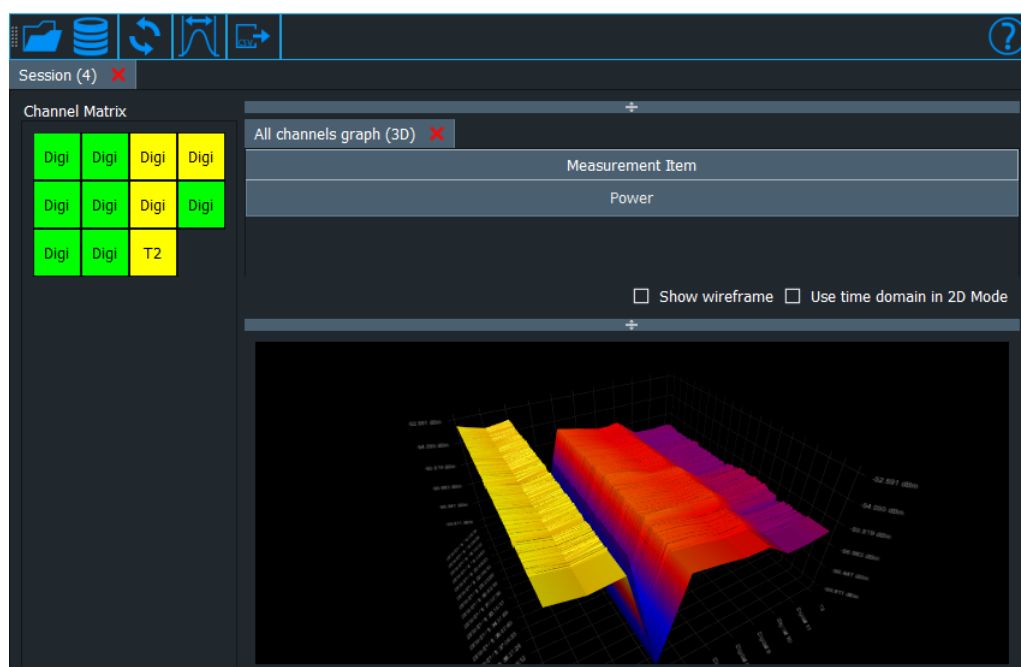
Session (4)

Channel Matrix

| Digi | Digi | Digi | Digi |
|---|---|---|---|
| Digi | Digi | Digi | Digi |
| Digi | Digi | T2 | |

All channels graph (3D)

Measurement Item

Power

Show wireframe  Use time domain in 2D Mode

-52.891 dBm
-54.050 dBm
-55.619 dBm
-56.983 dBm
-58.447 dBm
-59.811 dBm

-52.891 dBm
-54.050 dBm
-55.619 dBm
-56.983 dBm
-58.447 dBm
-59.811 dBm